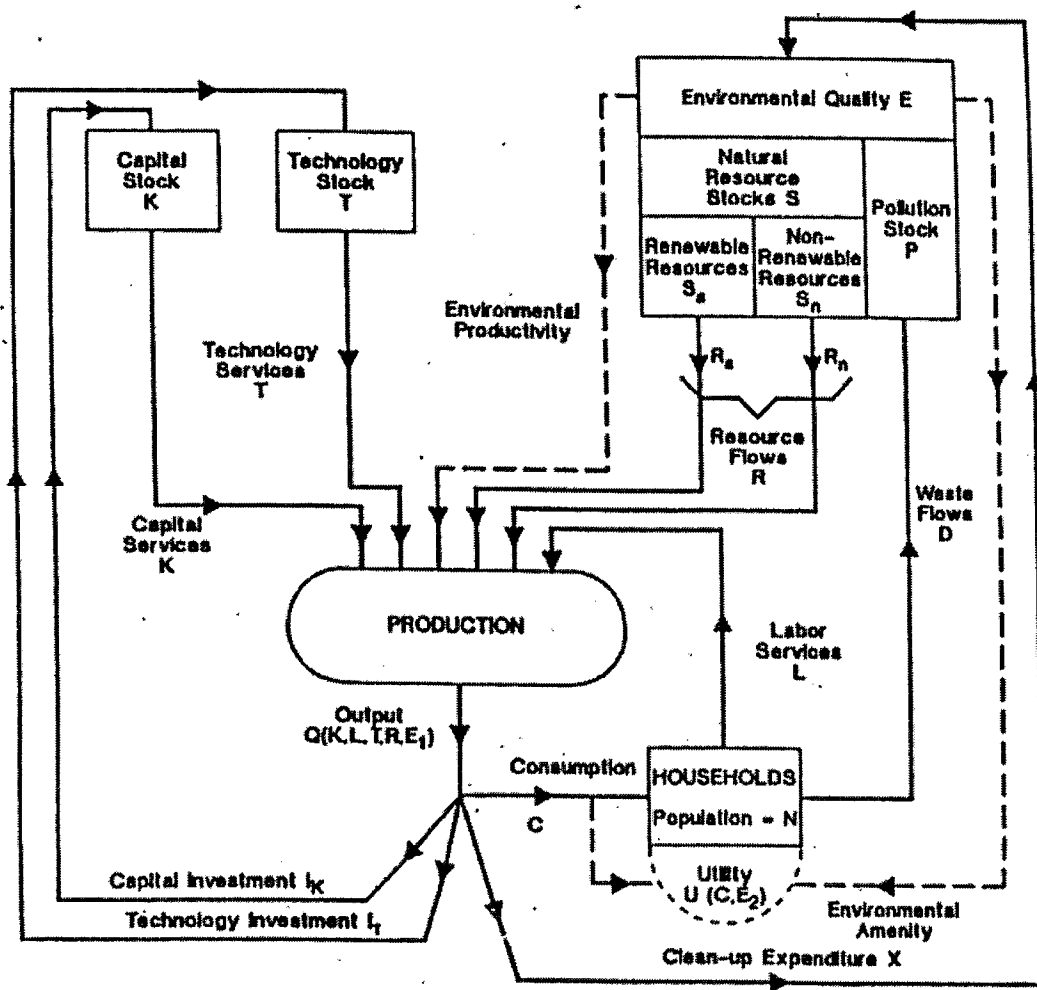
Environmental Quality E

Natural Resource Stocks S

Renewable Resources $S_s$

Non-Renewable Resources $S_n$

Pollution Stock P

Capital Stock K

Technology Stock T

Environmental Productivity

Technology Services T

$R_s$

$R_n$

Resource Flows R

Capital Services K

Waste Flows D

PRODUCTION

Labor Services L

Output $Q(K,L,T,R,E_1)$

Consumption C

HOUSEHOLDS

Population = N

Utility $U(C,E_2)$

Capital Investment $I_K$

Technology Investment $I_T$

Environmental Amenity

Clean-up Expenditure X